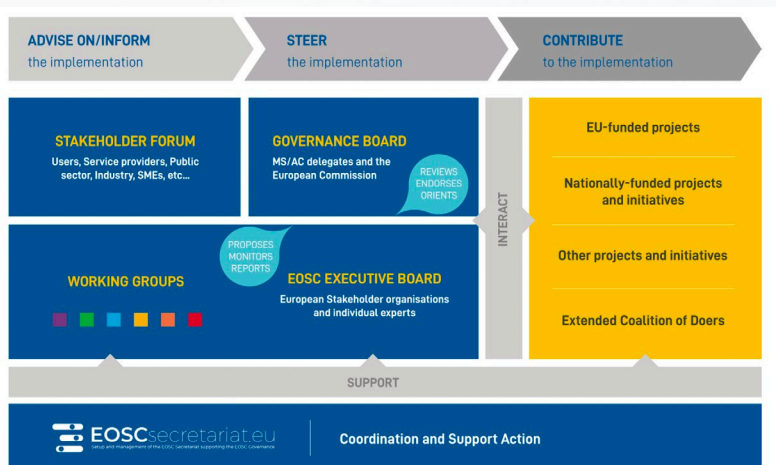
ADVISE ON/INFORM
the implementation

STEER
the implementation

CONTRIBUTE
to the implementation

STAKEHOLDER FORUM
Users, Service providers, Public sector, Industry, SMEs, etc...

GOVERNANCE BOARD
MS/AC delegates and the European Commission

REVIEWS
ENDORSES
ORIENTS

INTERACT

EU-funded projects

Nationally-funded projects and initiatives

Other projects and initiatives

Extended Coalition of Doers

PROPOSES
MONITORS
REPORTS

WORKING GROUPS

EOSC EXECUTIVE BOARD
European Stakeholder organisations and individual experts

SUPPORT

EOSCsecretariat.eu
Setup and management of the EOSC Secretariat supporting the EOSC Governance

Coordination and Support Action